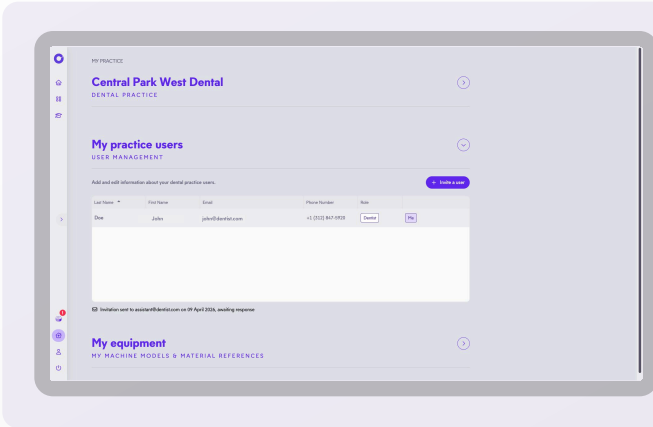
MY PRACTICE

Central Park West Dental

DENTAL PRACTICE

My practice users

USER MANAGEMENT

Add and edit information about your dental practice users.

+ Invite a user

| Last Name | First Name | Email | Phone Number | Role | |
|---|---|---|---|---|---|
| Doe | John | john@dentist.com | +1 (312) 847-5920 | Dentist | Me |

Invitation sent to assistant@dentist.com on 09 April 2024, awaiting response

My equipment

MY MACHINE MODELS & MATERIAL REFERENCES